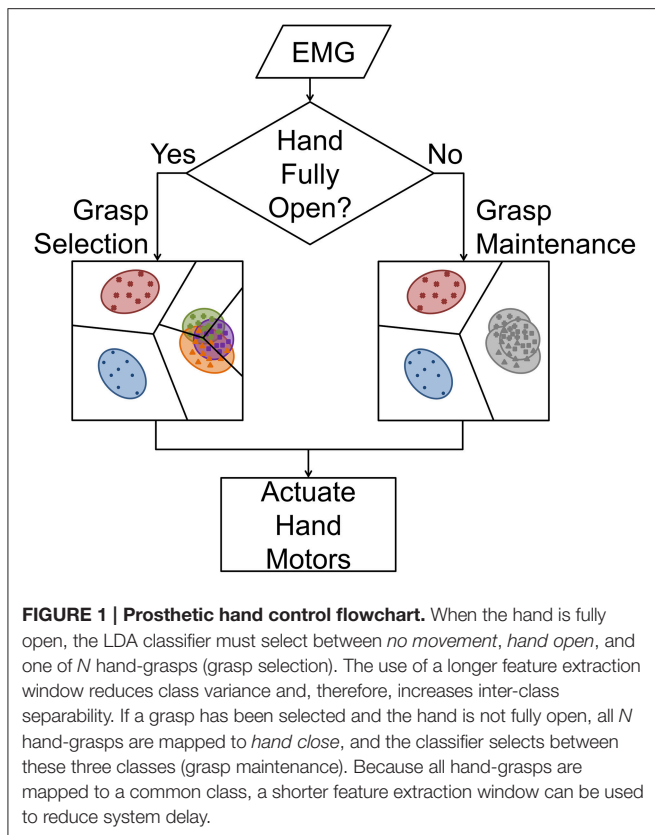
EMG

Hand Fully Open?

Yes

No

Grasp Selection

Grasp Maintenance

Actuate Hand Motors

**FIGURE 1 | Prosthetic hand control flowchart.** When the hand is fully open, the LDA classifier must select between *no movement*, *hand open*, and one of *N* hand-grasps (grasp selection). The use of a longer feature extraction window reduces class variance and, therefore, increases inter-class separability. If a grasp has been selected and the hand is not fully open, all *N* hand-grasps are mapped to *hand close*, and the classifier selects between these three classes (grasp maintenance). Because all hand-grasps are mapped to a common class, a shorter feature extraction window can be used to reduce system delay.